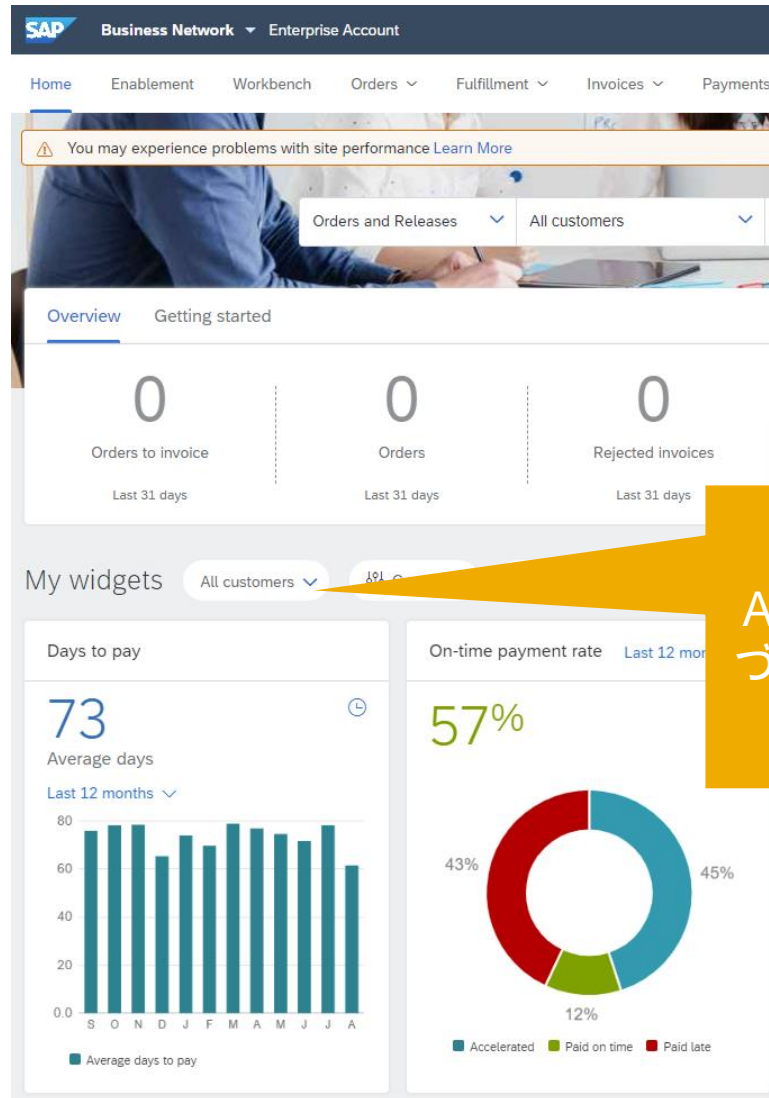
SAP Business Network Enterprise Account

Home Enablement Workbench Orders Fulfillment Invoices Payments

You may experience problems with site performance Learn More

Orders and Releases All customers

Overview Getting started

0
Orders to invoice
Last 31 days

0
Orders
Last 31 days

0
Rejected invoices
Last 31 days

My widgets All customers

A
づ

Days to pay
73
Average days
Last 12 months
80
60
40
20
0.0
S O N D J F M A M J J A
Average days to pay

On-time payment rate Last 12 mo
57%
43%
45%
12%
Accelerated Paid on time Paid late